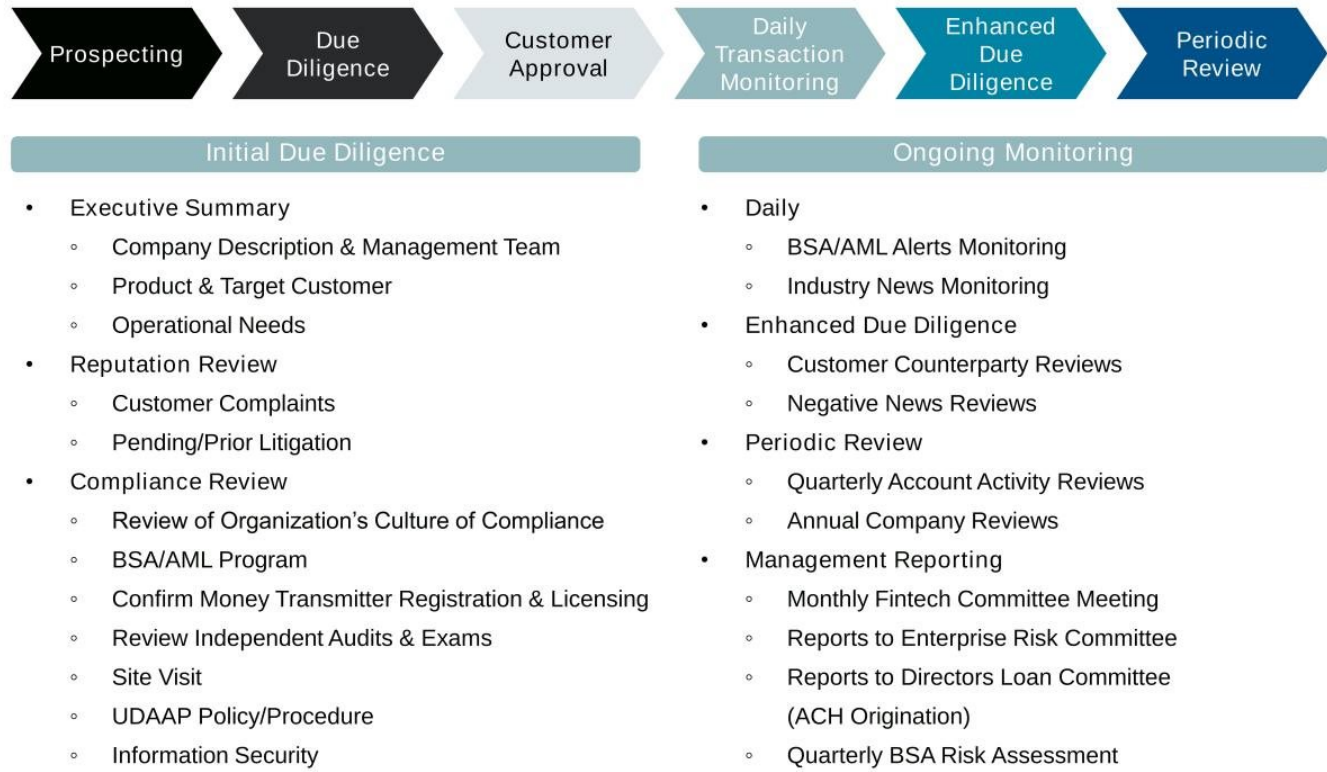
Prospecting

Due Diligence

Customer Approval

Daily Transaction Monitoring

Enhanced Due Diligence

Periodic Review

Initial Due Diligence

- Executive Summary
  - Company Description & Management Team
  - Product & Target Customer
  - Operational Needs
- Reputation Review
  - Customer Complaints
  - Pending/Prior Litigation
- Compliance Review
  - Review of Organization's Culture of Compliance
  - BSA/AML Program
  - Confirm Money Transmitter Registration & Licensing
  - Review Independent Audits & Exams
  - Site Visit
  - UDAAP Policy/Procedure
  - Information Security

Ongoing Monitoring

- Daily
  - BSA/AML Alerts Monitoring
  - Industry News Monitoring
- Enhanced Due Diligence
  - Customer Counterparty Reviews
  - Negative News Reviews
- Periodic Review
  - Quarterly Account Activity Reviews
  - Annual Company Reviews
- Management Reporting
  - Monthly Fintech Committee Meeting
  - Reports to Enterprise Risk Committee
  - Reports to Directors Loan Committee (ACH Origination)
  - Quarterly BSA Risk Assessment